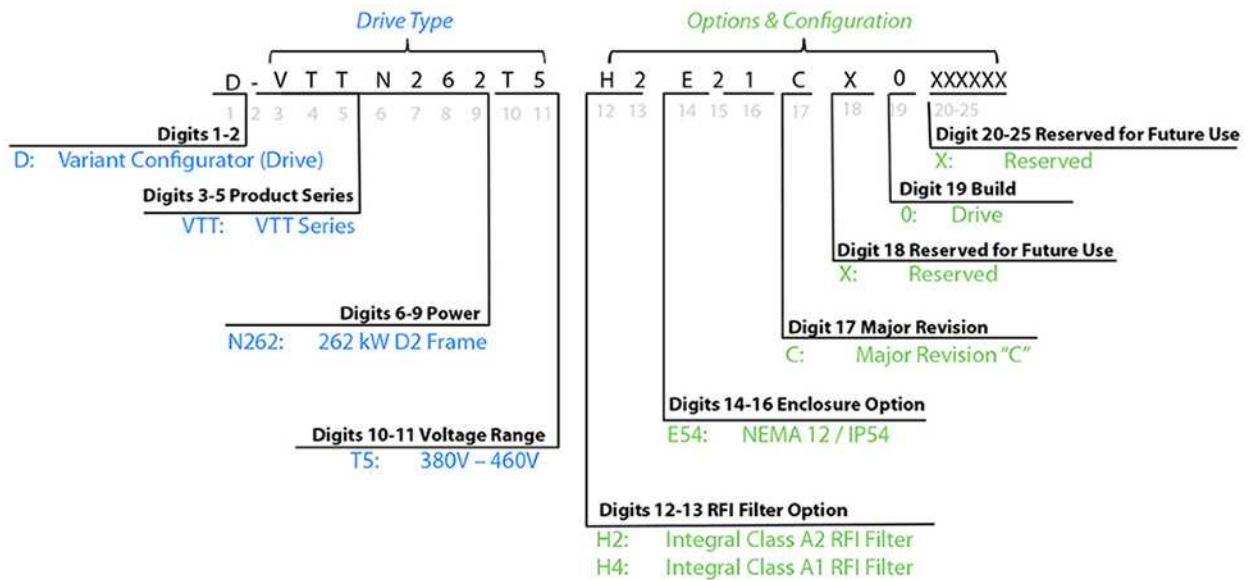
Drive Type

Options & Configuration

D - V T T N 2 6 2 T 5 H 2 E 2 1 C X 0 XXXXXX

1 2 3 4 5 6 7 8 9 10 11 12 13 14 15 16 17 18 19 20-25

Digit 20-25 Reserved for Future Use
X: Reserved

Digit 19 Build
0: Drive

Digit 18 Reserved for Future Use
X: Reserved

Digit 17 Major Revision
C: Major Revision "C"

Digits 14-16 Enclosure Option
E54: NEMA 12 / IP54

Digits 12-13 RFI Filter Option
H2: Integral Class A2 RFI Filter
H4: Integral Class A1 RFI Filter

Digits 1-2
D: Variant Configurator (Drive)

Digits 3-5 Product Series
VTT: VTT Series

Digits 6-9 Power
N262: 262 kW D2 Frame

Digits 10-11 Voltage Range
T5: 380V – 460V